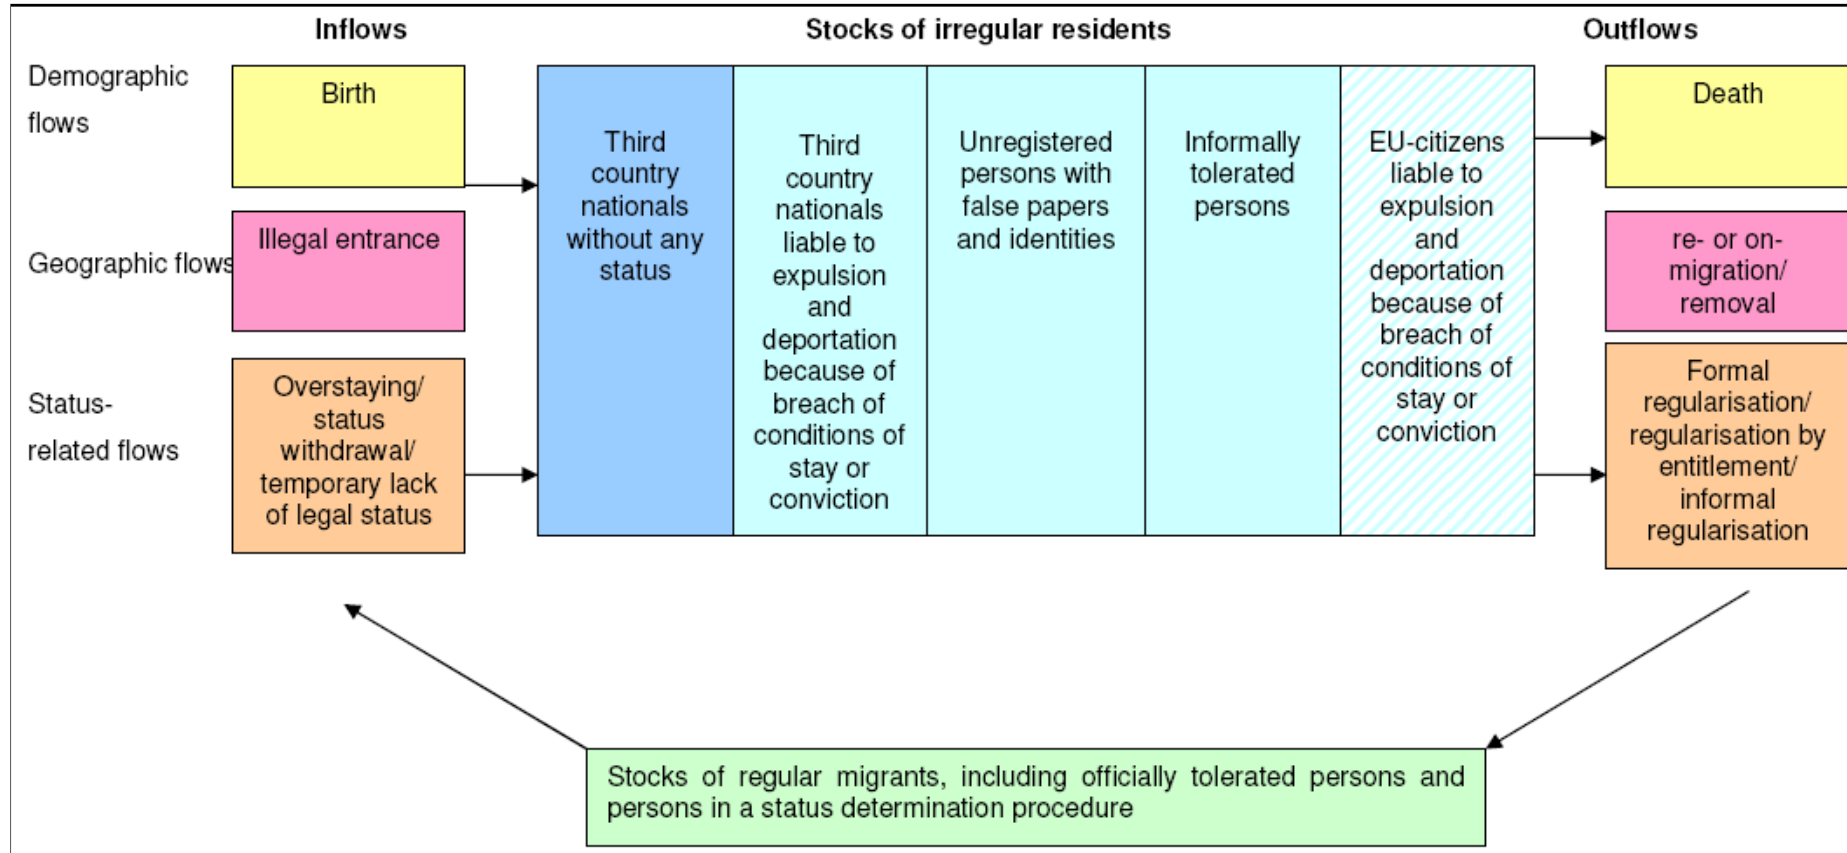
Inflows

Stocks of irregular residents

Outflows

Demographic flows

Birth

Geographic flows

Illegal entrance

Status-related flows

Overstaying/ status withdrawal/ temporary lack of legal status

Third country nationals without any status

Third country nationals liable to expulsion and deportation because of breach of conditions of stay or conviction

Unregistered persons with false papers and identities

Informally tolerated persons

EU-citizens liable to expulsion and deportation because of breach of conditions of stay or conviction

Death

re- or on-migration/ removal

Formal regularisation/ regularisation by entitlement/ informal regularisation

Stocks of regular migrants, including officially tolerated persons and persons in a status determination procedure